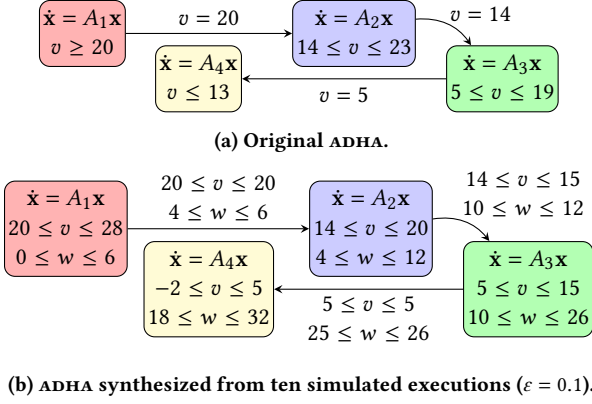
$\dot{\mathbf{x}} = A_1\mathbf{x}$
$v \geq 20$

$v = 20$

$\dot{\mathbf{x}} = A_2\mathbf{x}$
$14 \leq v \leq 23$

$v = 14$

$\dot{\mathbf{x}} = A_4\mathbf{x}$
$v \leq 13$

$v = 5$

$\dot{\mathbf{x}} = A_3\mathbf{x}$
$5 \leq v \leq 19$

(a) Original ADHA.

$\dot{\mathbf{x}} = A_1\mathbf{x}$
$20 \leq v \leq 28$
$0 \leq w \leq 6$

$20 \leq v \leq 20$
$4 \leq w \leq 6$

$\dot{\mathbf{x}} = A_2\mathbf{x}$
$14 \leq v \leq 20$
$4 \leq w \leq 12$

$14 \leq v \leq 15$
$10 \leq w \leq 12$

$\dot{\mathbf{x}} = A_4\mathbf{x}$
$-2 \leq v \leq 5$
$18 \leq w \leq 32$

$5 \leq v \leq 5$
$25 \leq w \leq 26$

$\dot{\mathbf{x}} = A_3\mathbf{x}$
$5 \leq v \leq 15$
$10 \leq w \leq 26$

(b) ADHA synthesized from ten simulated executions ($\varepsilon = 0.1$).